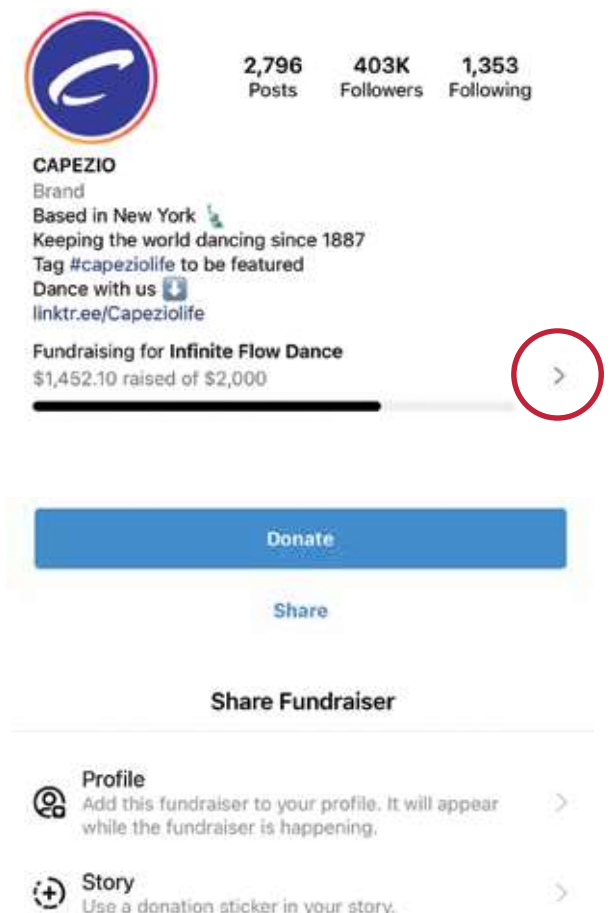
2,796
Posts

403K
Followers

1,353
Following

CAPEZIO
Brand
Based in New York 🗽
Keeping the world dancing since 1887
Tag #capeziolife to be featured
Dance with us ⬇️
linktr.ee/Capeziolife

Fundraising for **Infinite Flow Dance**
$1,452.10 raised of $2,000

Donate

Share

Share Fundraiser

Profile
Add this fundraiser to your profile. It will appear while the fundraiser is happening.

Story
Use a donation sticker in your story.